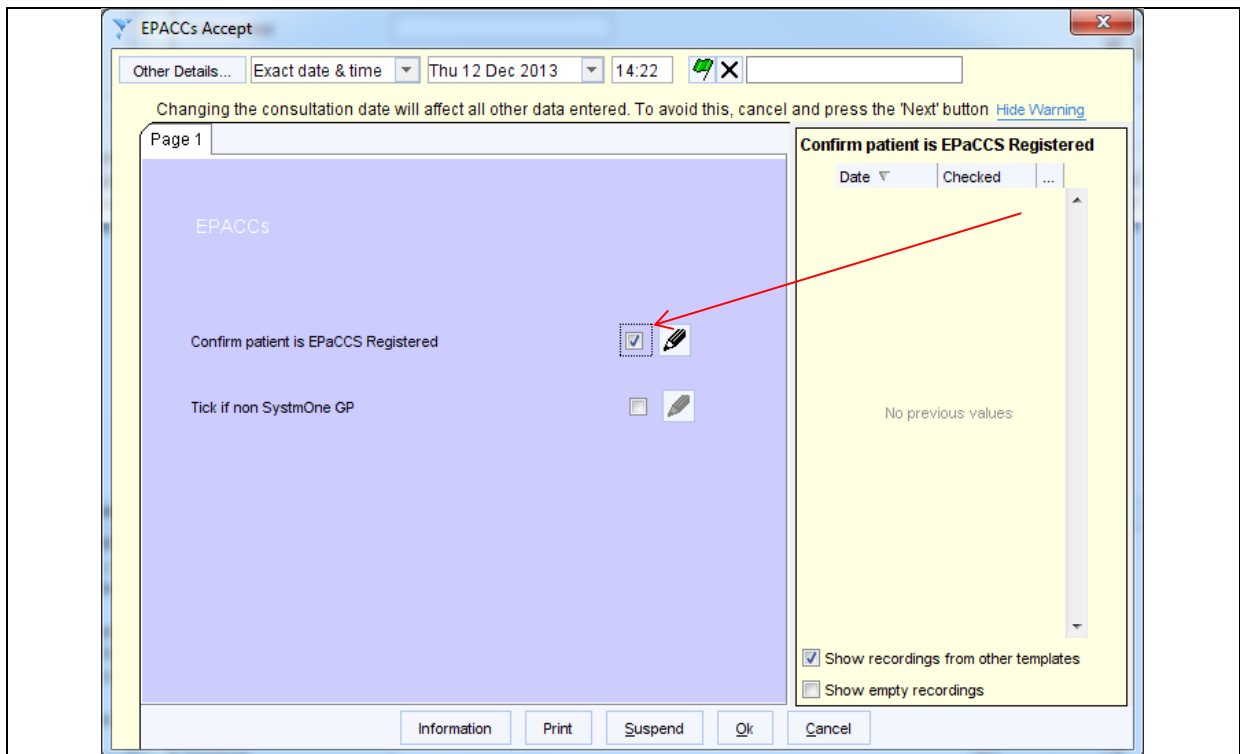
EPACCs Accept

Other Details... Exact date & time Thu 12 Dec 2013 14:22

Changing the consultation date will affect all other data entered. To avoid this, cancel and press the 'Next' button Hide Warning

Page 1

EPACCs

Confirm patient is EPaCCS Registered

Tick if non SystmOne GP

Confirm patient is EPaCCS Registered

| Date | Checked | ... |
|---|---|---|

No previous values

Show recordings from other templates

Show empty recordings

Information Print Suspend Ok Cancel